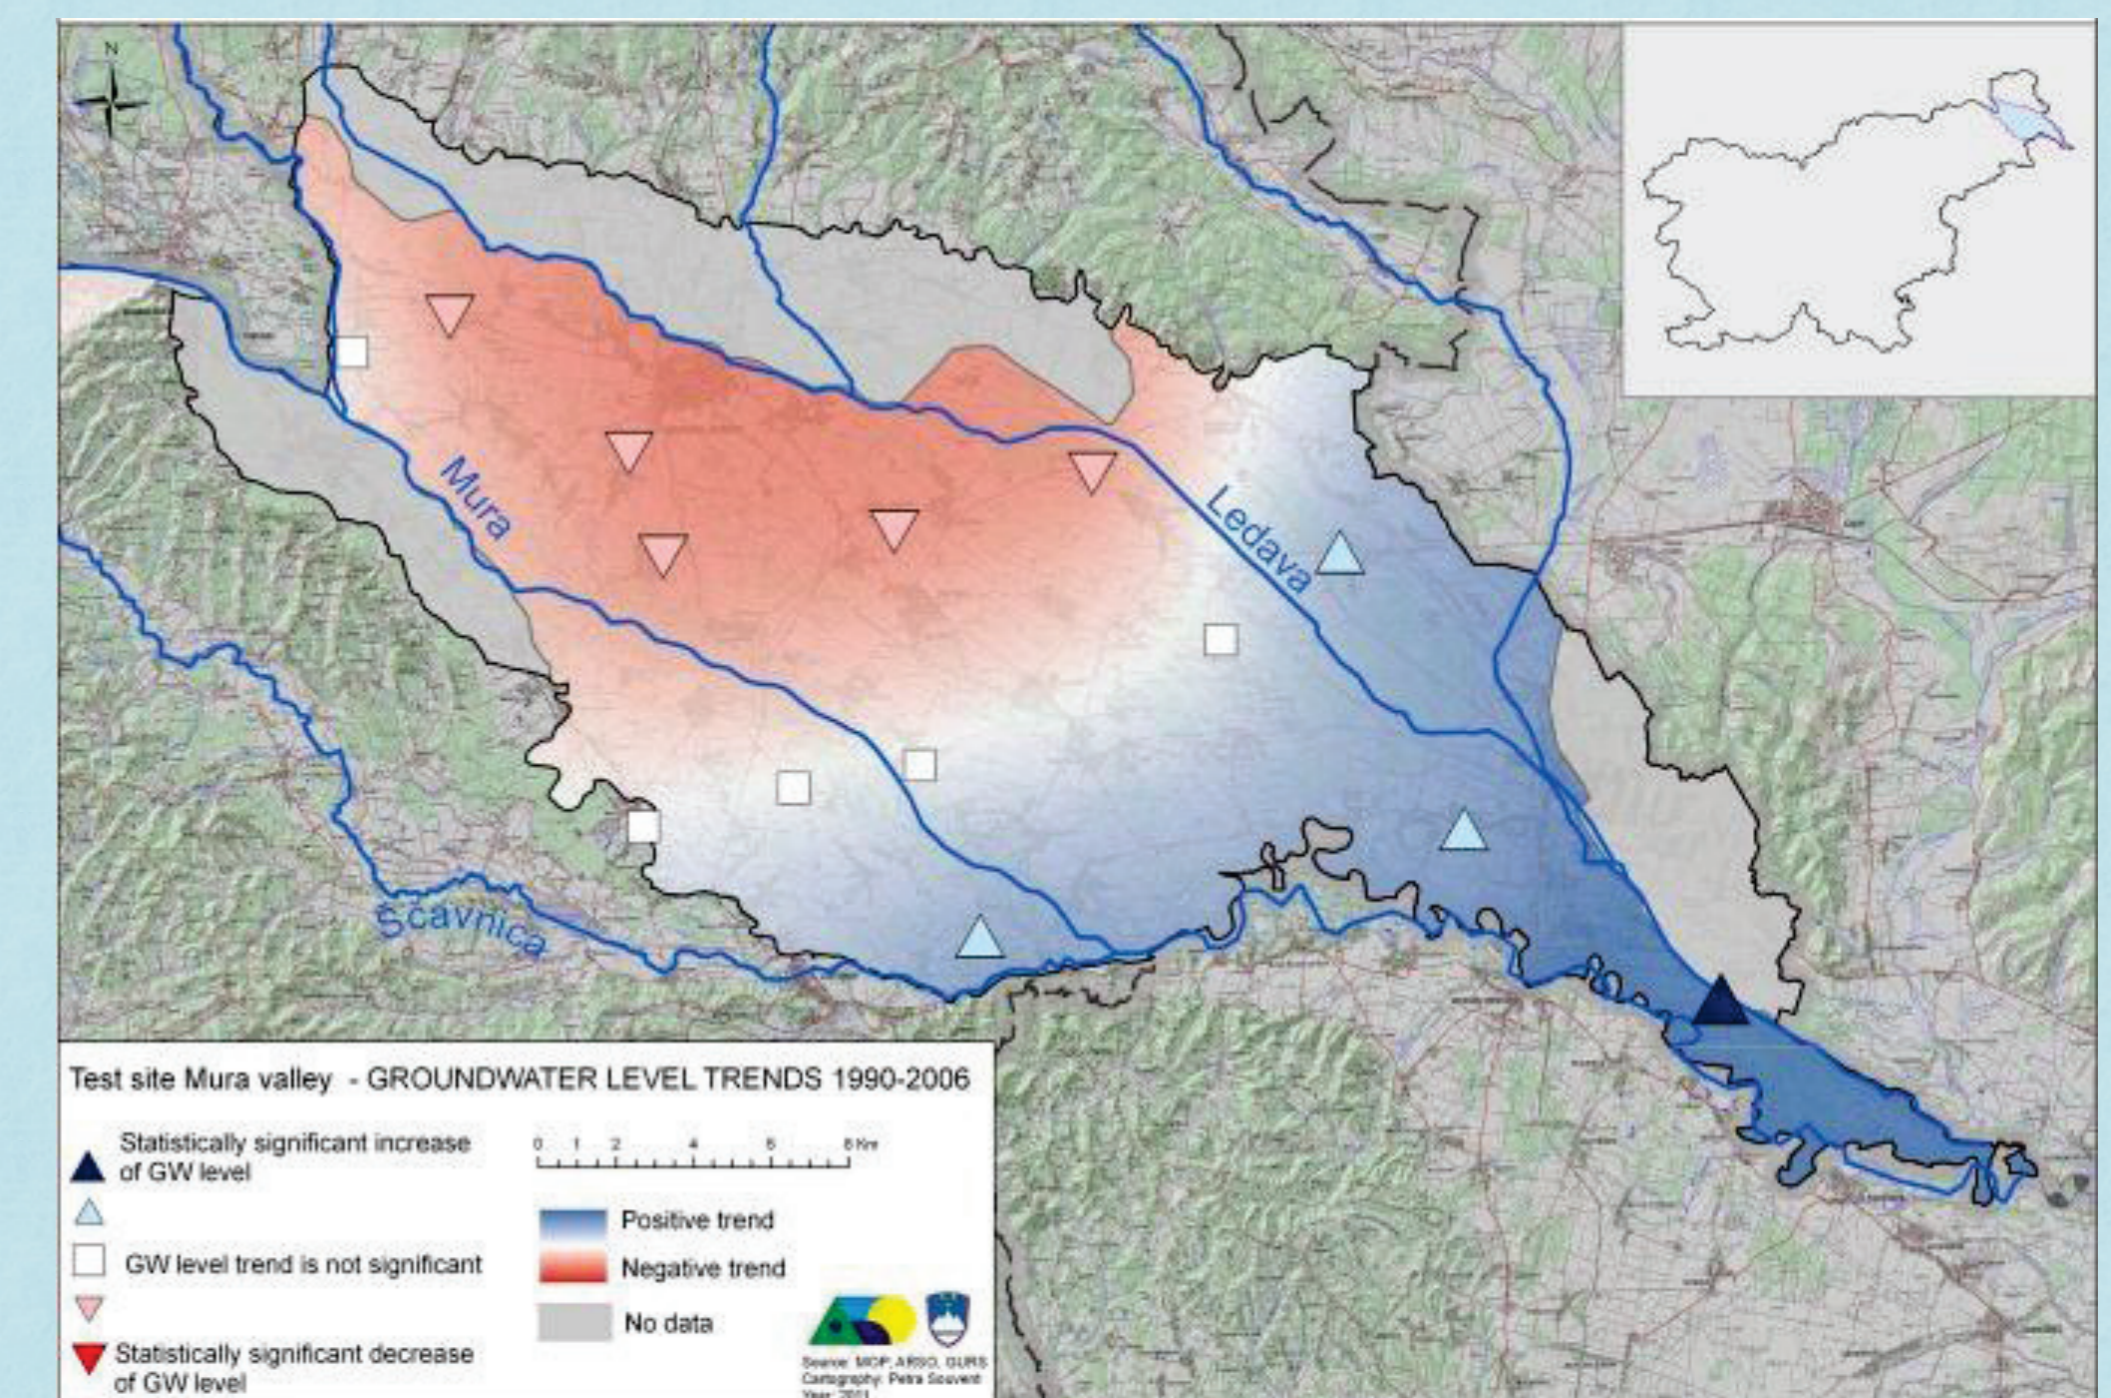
N

Mura

Ledava

Ščavnica

Test site Mura valley - GROUNDWATER LEVEL TRENDS 1990-2006

Statistically significant increase of GW level

GW level trend is not significant

Statistically significant decrease of GW level

0 1 2 4 6 8 Km

Positive trend

Negative trend

No data

Source: MOP, ARSO, GURS
Cartography: Petra Souvent
Year: 2011